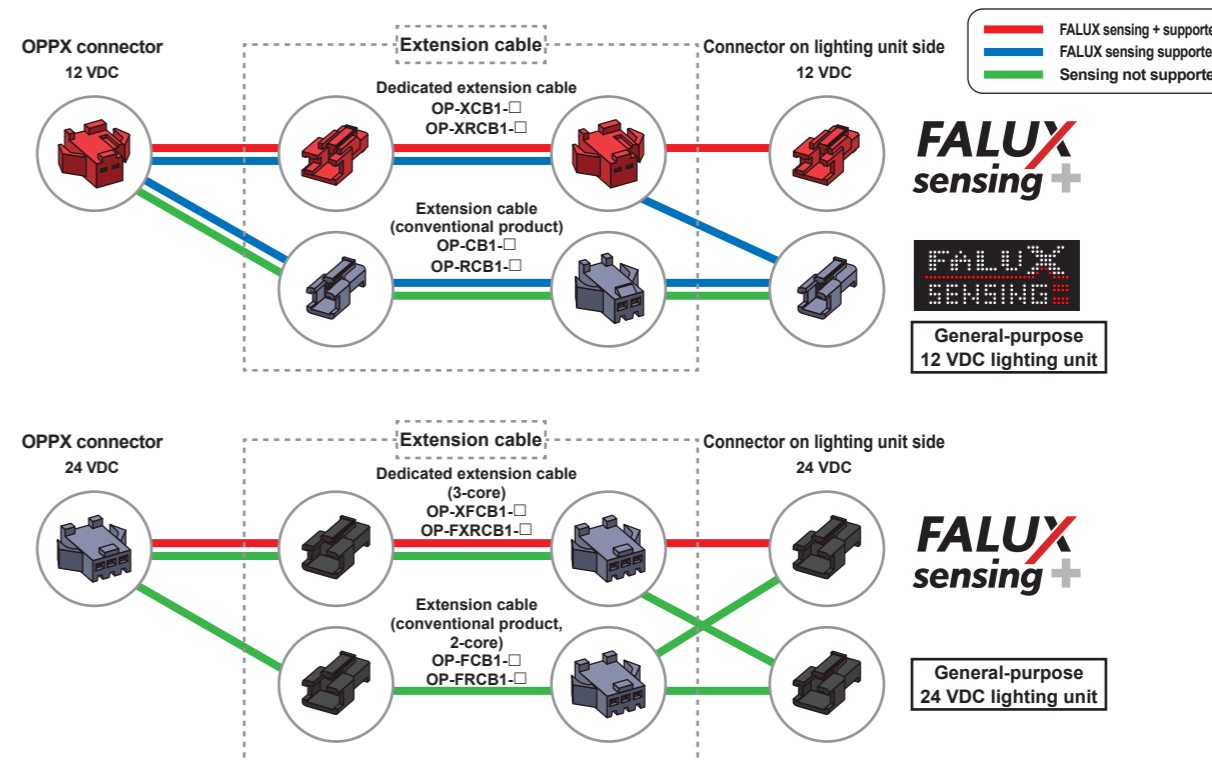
FALUX sensing + supporte
FALUX sensing supporte
Sensing not supporte

OPPX connector
12 VDC

Extension cable

Connector on lighting unit side
12 VDC

Dedicated extension cable
OP-XCB1-□
OP-XRCB1-□

Extension cable
(conventional product)
OP-CB1-□
OP-RCB1-□

FALUX sensing +

FALUX SENSING

General-purpose
12 VDC lighting unit

OPPX connector
24 VDC

Extension cable

Connector on lighting unit side
24 VDC

Dedicated extension cable
(3-core)
OP-XFCB1-□
OP-FXRCB1-□

Extension cable
(conventional product,
2-core)
OP-FCB1-□
OP-FRCB1-□

FALUX sensing +

General-purpose
24 VDC lighting unit